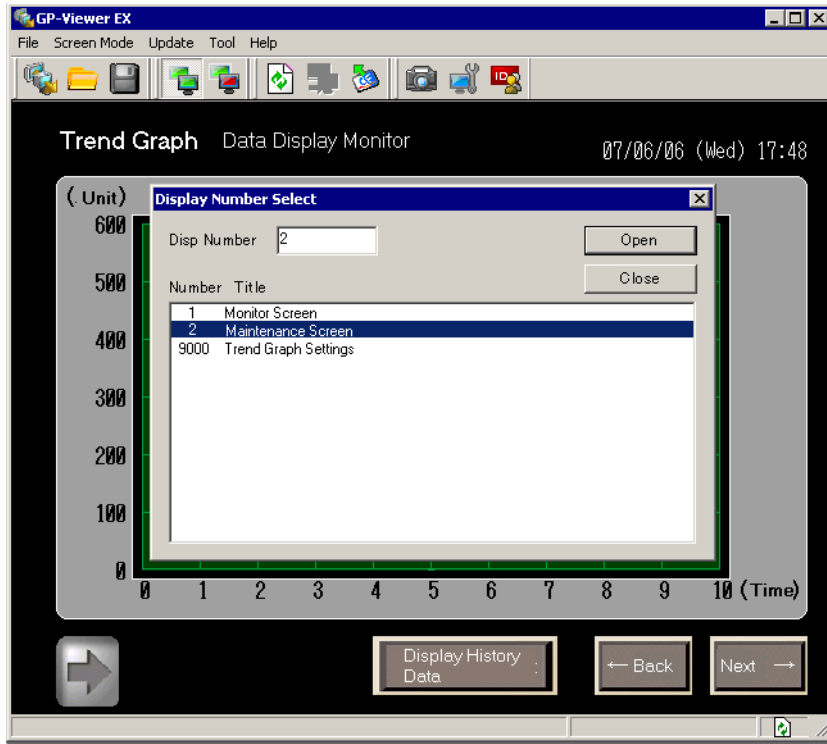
GP-Viewer EX

File Screen Mode Update Tool Help

Trend Graph Data Display Monitor 07/06/06 (Wed) 17:48

(Unit)
600
500
400
300
200
100
0

0 1 2 3 4 5 6 7 8 9 10 (Time)

Display Number Select

Disp Number 2

Open

Close

Number Title

| Number | Title |
|---|---|
| 1 | Monitor Screen |
| 2 | Maintenance Screen |
| 9000 | Trend Graph Settings |

Display History Data

← Back

Next →